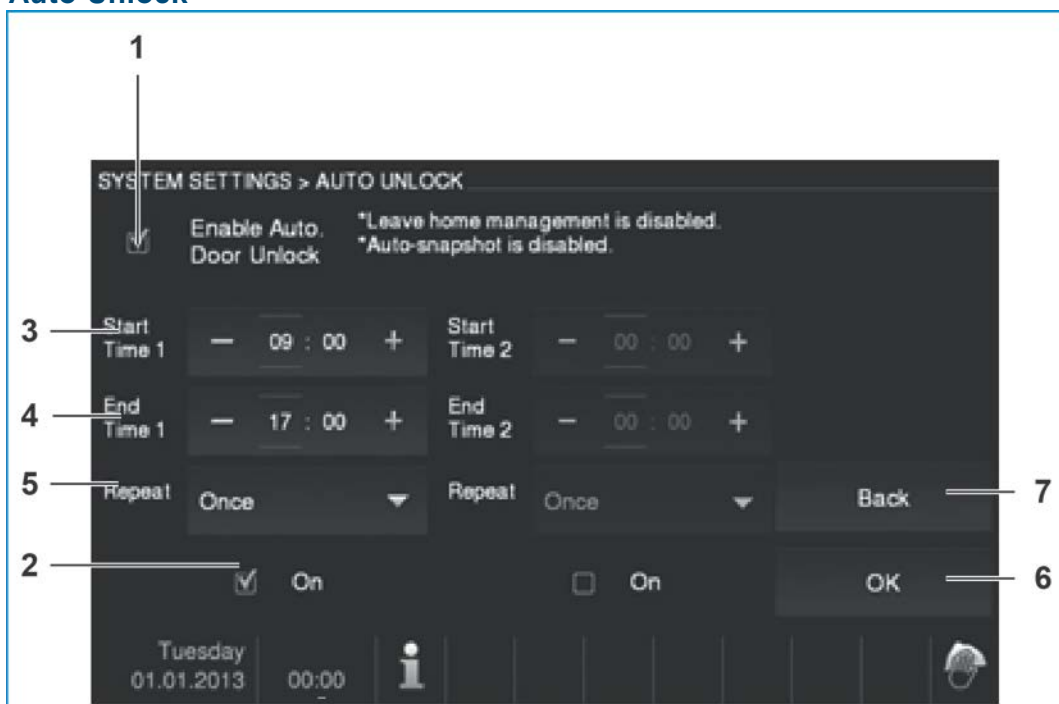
Auto Unlock

1

SYSTEM SETTINGS > AUTO UNLOCK

Enable Auto. Door Unlock

*Leave home management is disabled.
*Auto-snapshot is disabled.

3 Start Time 1 — 09 : 00 +

Start Time 2 — 00 : 00 +

4 End Time 1 — 17 : 00 +

End Time 2 — 00 : 00 +

5 Repeat Once

Repeat Once

Back 7

2 On

On

OK 6

Tuesday
01.01.2013

00:00